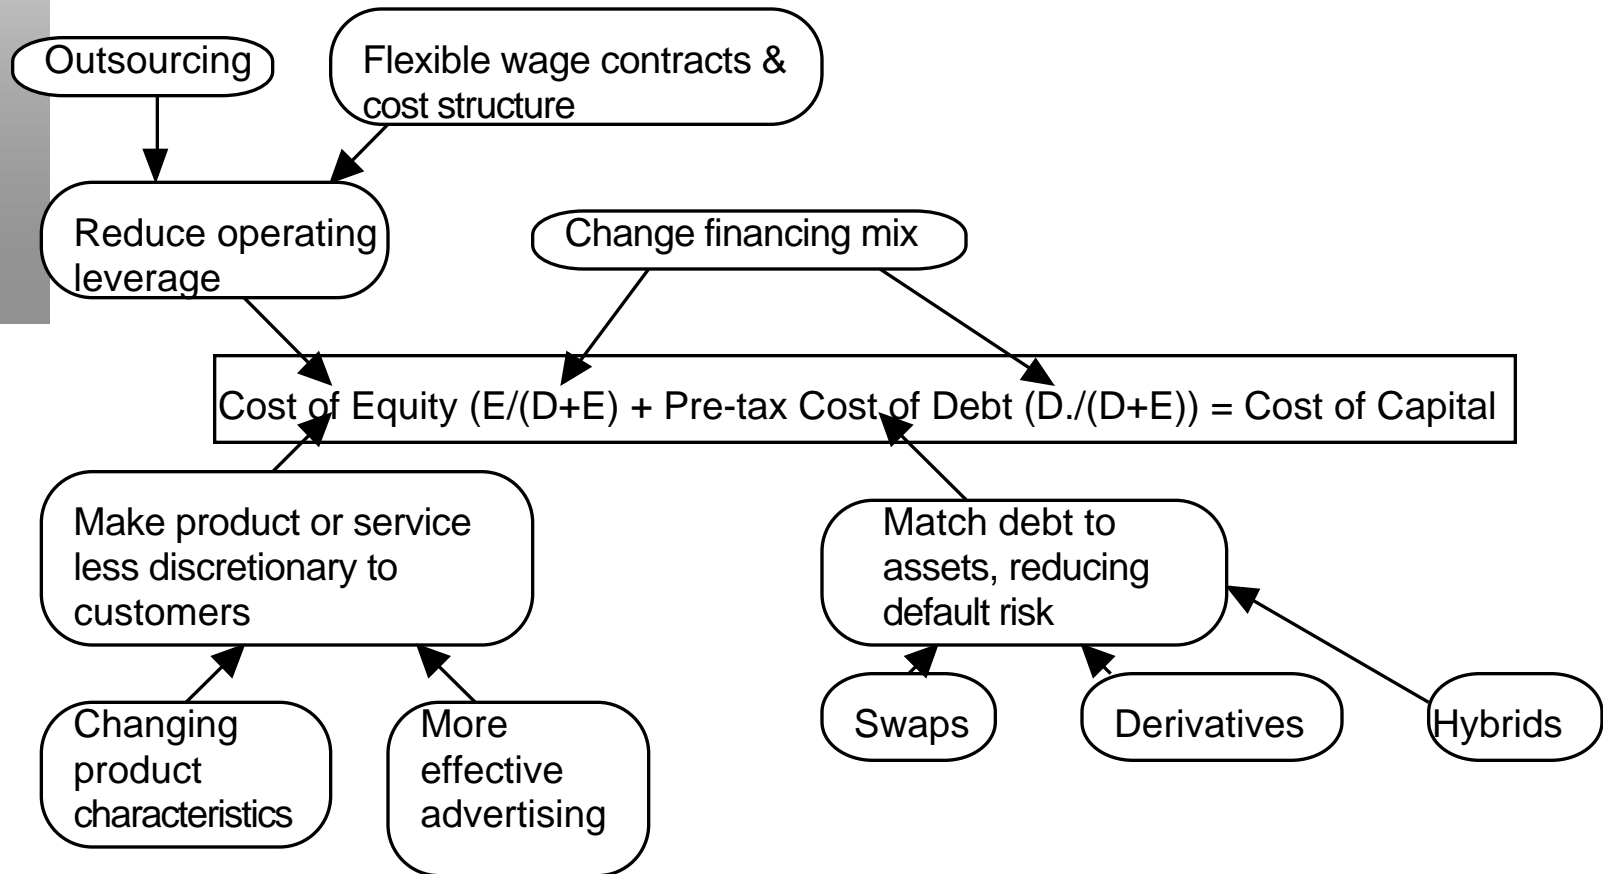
Outsourcing

Flexible wage contracts & cost structure

Reduce operating leverage

Change financing mix

Cost of Equity (E/(D+E) + Pre-tax Cost of Debt (D./(D+E)) = Cost of Capital

Make product or service less discretionary to customers

Match debt to assets, reducing default risk

Changing product characteristics

More effective advertising

Swaps

Derivatives

Hybrids